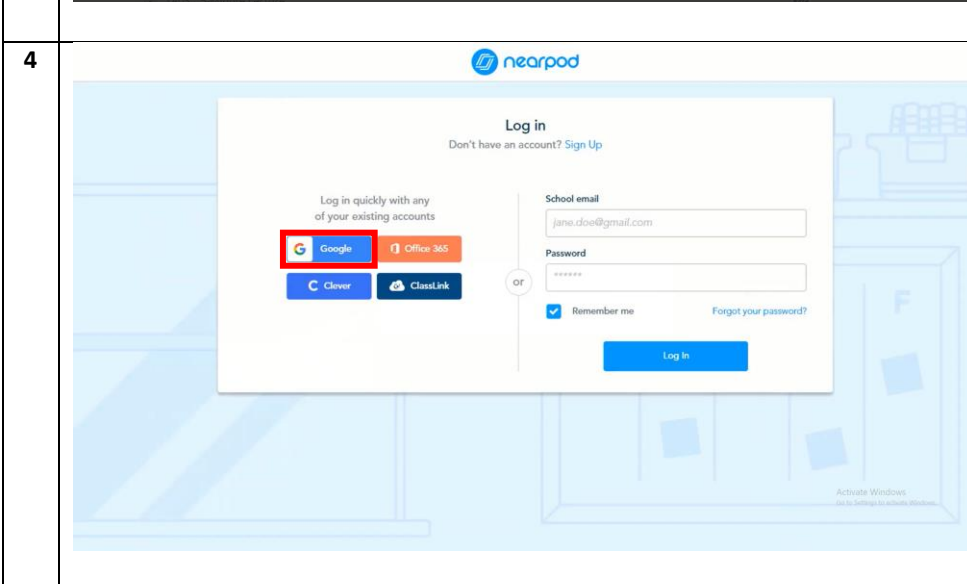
4

nearpod

Log in
Don't have an account? Sign Up

Log in quickly with any of your existing accounts

Google
Office 365
Clever
ClassLink

or

School email
jane.doe@gmail.com

Password
******

Remember me
Forgot your password?

Log In

Activate Windows
Go to Settings to activate Windows.